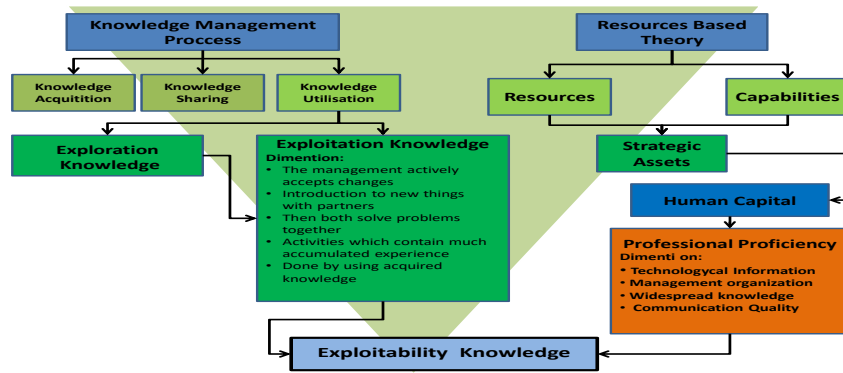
Knowledge Management Proccess

Knowledge Acquitition

Knowledge Sharing

Knowledge Utilisation

Exploration Knowledge

Exploitation Knowledge
Dimention:
• The management actively accepts changes
• Introduction to new things with partners
• Then both solve problems together
• Activities which contain much accumulated experience
• Done by using acquired knowledge

Resources Based Theory

Resources

Capabilities

Strategic Assets

Human Capital

Professional Proficiency
Dimenti on:
• Technologycal Information
• Management organization
• Widespread knowledge
• Communication Quality

Exploitability Knowledge